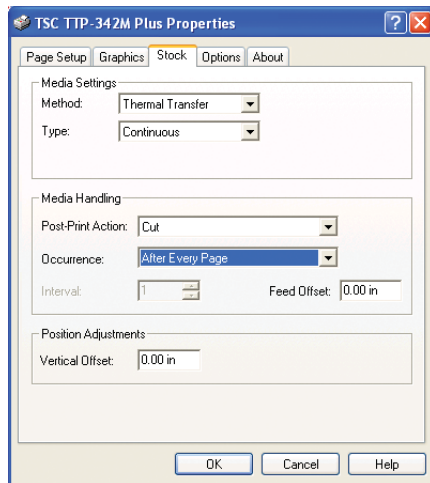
TSC TTP-342M Plus Properties

Page Setup | Graphics | Stock | Options | About

Media Settings
Method: Thermal Transfer
Type: Continuous

Media Handling
Post-Print Action: Cut
Occurrence: After Every Page
Interval: 1
Feed Offset: 0.00 in

Position Adjustments
Vertical Offset: 0.00 in

OK | Cancel | Help